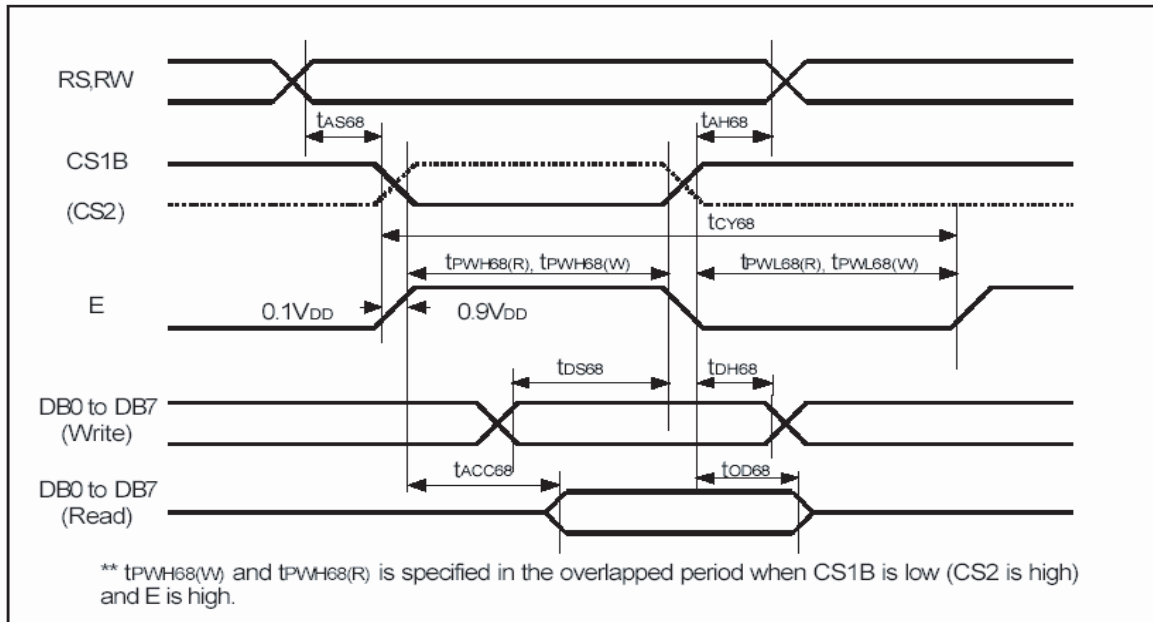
RS,RW

$t_{AS68}$

$t_{AH68}$

CS1B

(CS2)

$t_{CY68}$

$t_{PWH68(R)}$, $t_{PWH68(W)}$

$t_{PWL68(R)}$, $t_{PWL68(W)}$

E

$0.1V_{DD}$

$0.9V_{DD}$

$t_{DS68}$

$t_{DH68}$

DB0 to DB7 (Write)

$t_{ACC68}$

$t_{OD68}$

DB0 to DB7 (Read)

** $t_{PWH68(W)}$ and $t_{PWH68(R)}$ is specified in the overlapped period when CS1B is low (CS2 is high) and E is high.